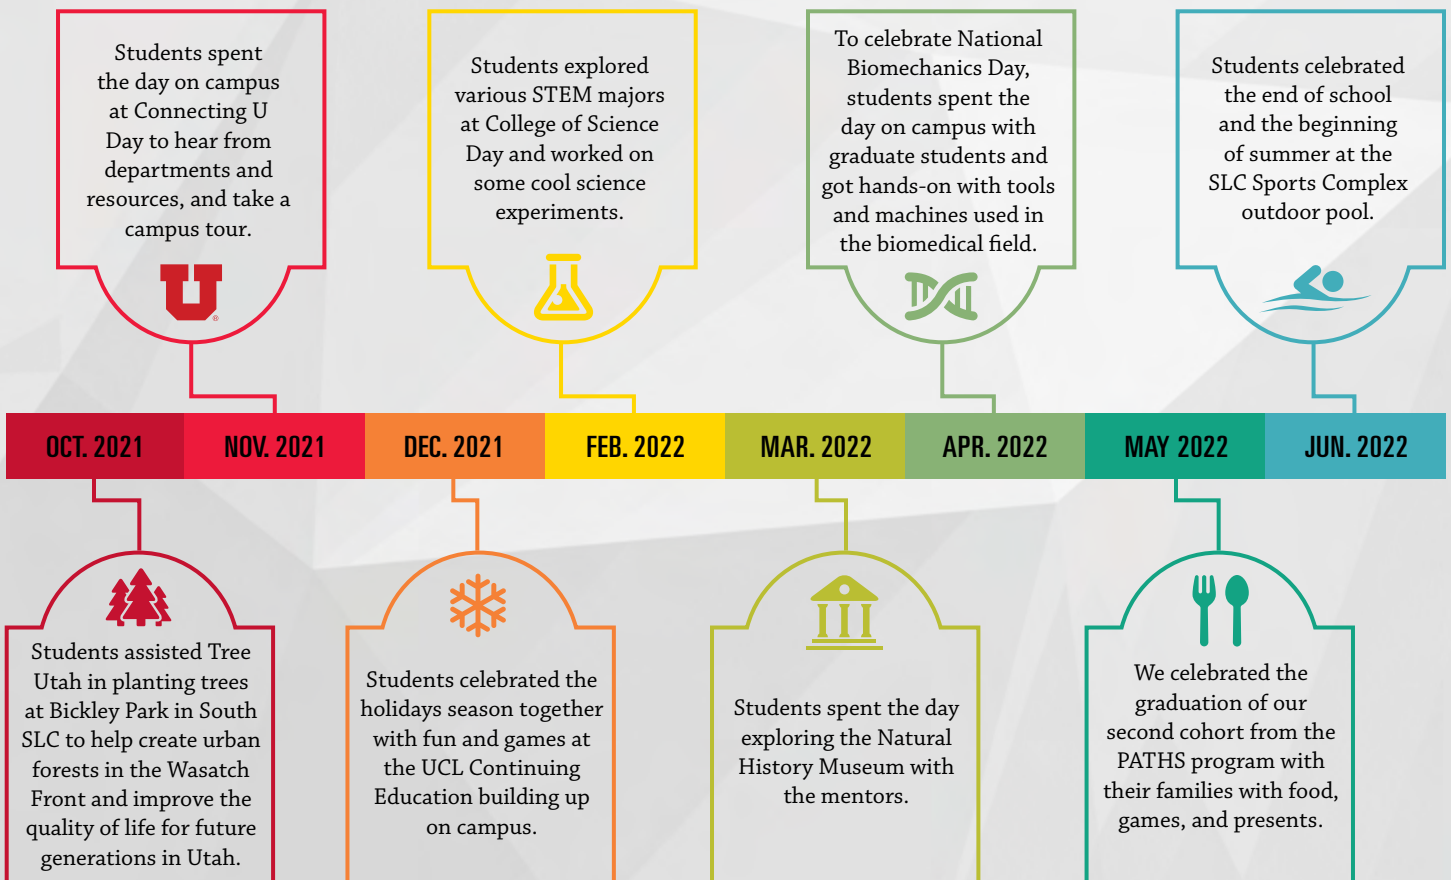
Students spent the day on campus at Connecting U Day to hear from departments and resources, and take a campus tour.

Students explored various STEM majors at College of Science Day and worked on some cool science experiments.

To celebrate National Biomechanics Day, students spent the day on campus with graduate students and got hands-on with tools and machines used in the biomedical field.

Students celebrated the end of school and the beginning of summer at the SLC Sports Complex outdoor pool.

OCT. 2021 NOV. 2021 DEC. 2021 FEB. 2022 MAR. 2022 APR. 2022 MAY 2022 JUN. 2022

Students assisted Tree Utah in planting trees at Bickley Park in South SLC to help create urban forests in the Wasatch Front and improve the quality of life for future generations in Utah.

Students celebrated the holidays season together with fun and games at the UCL Continuing Education building up on campus.

Students spent the day exploring the Natural History Museum with the mentors.

We celebrated the graduation of our second cohort from the PATHS program with their families with food, games, and presents.